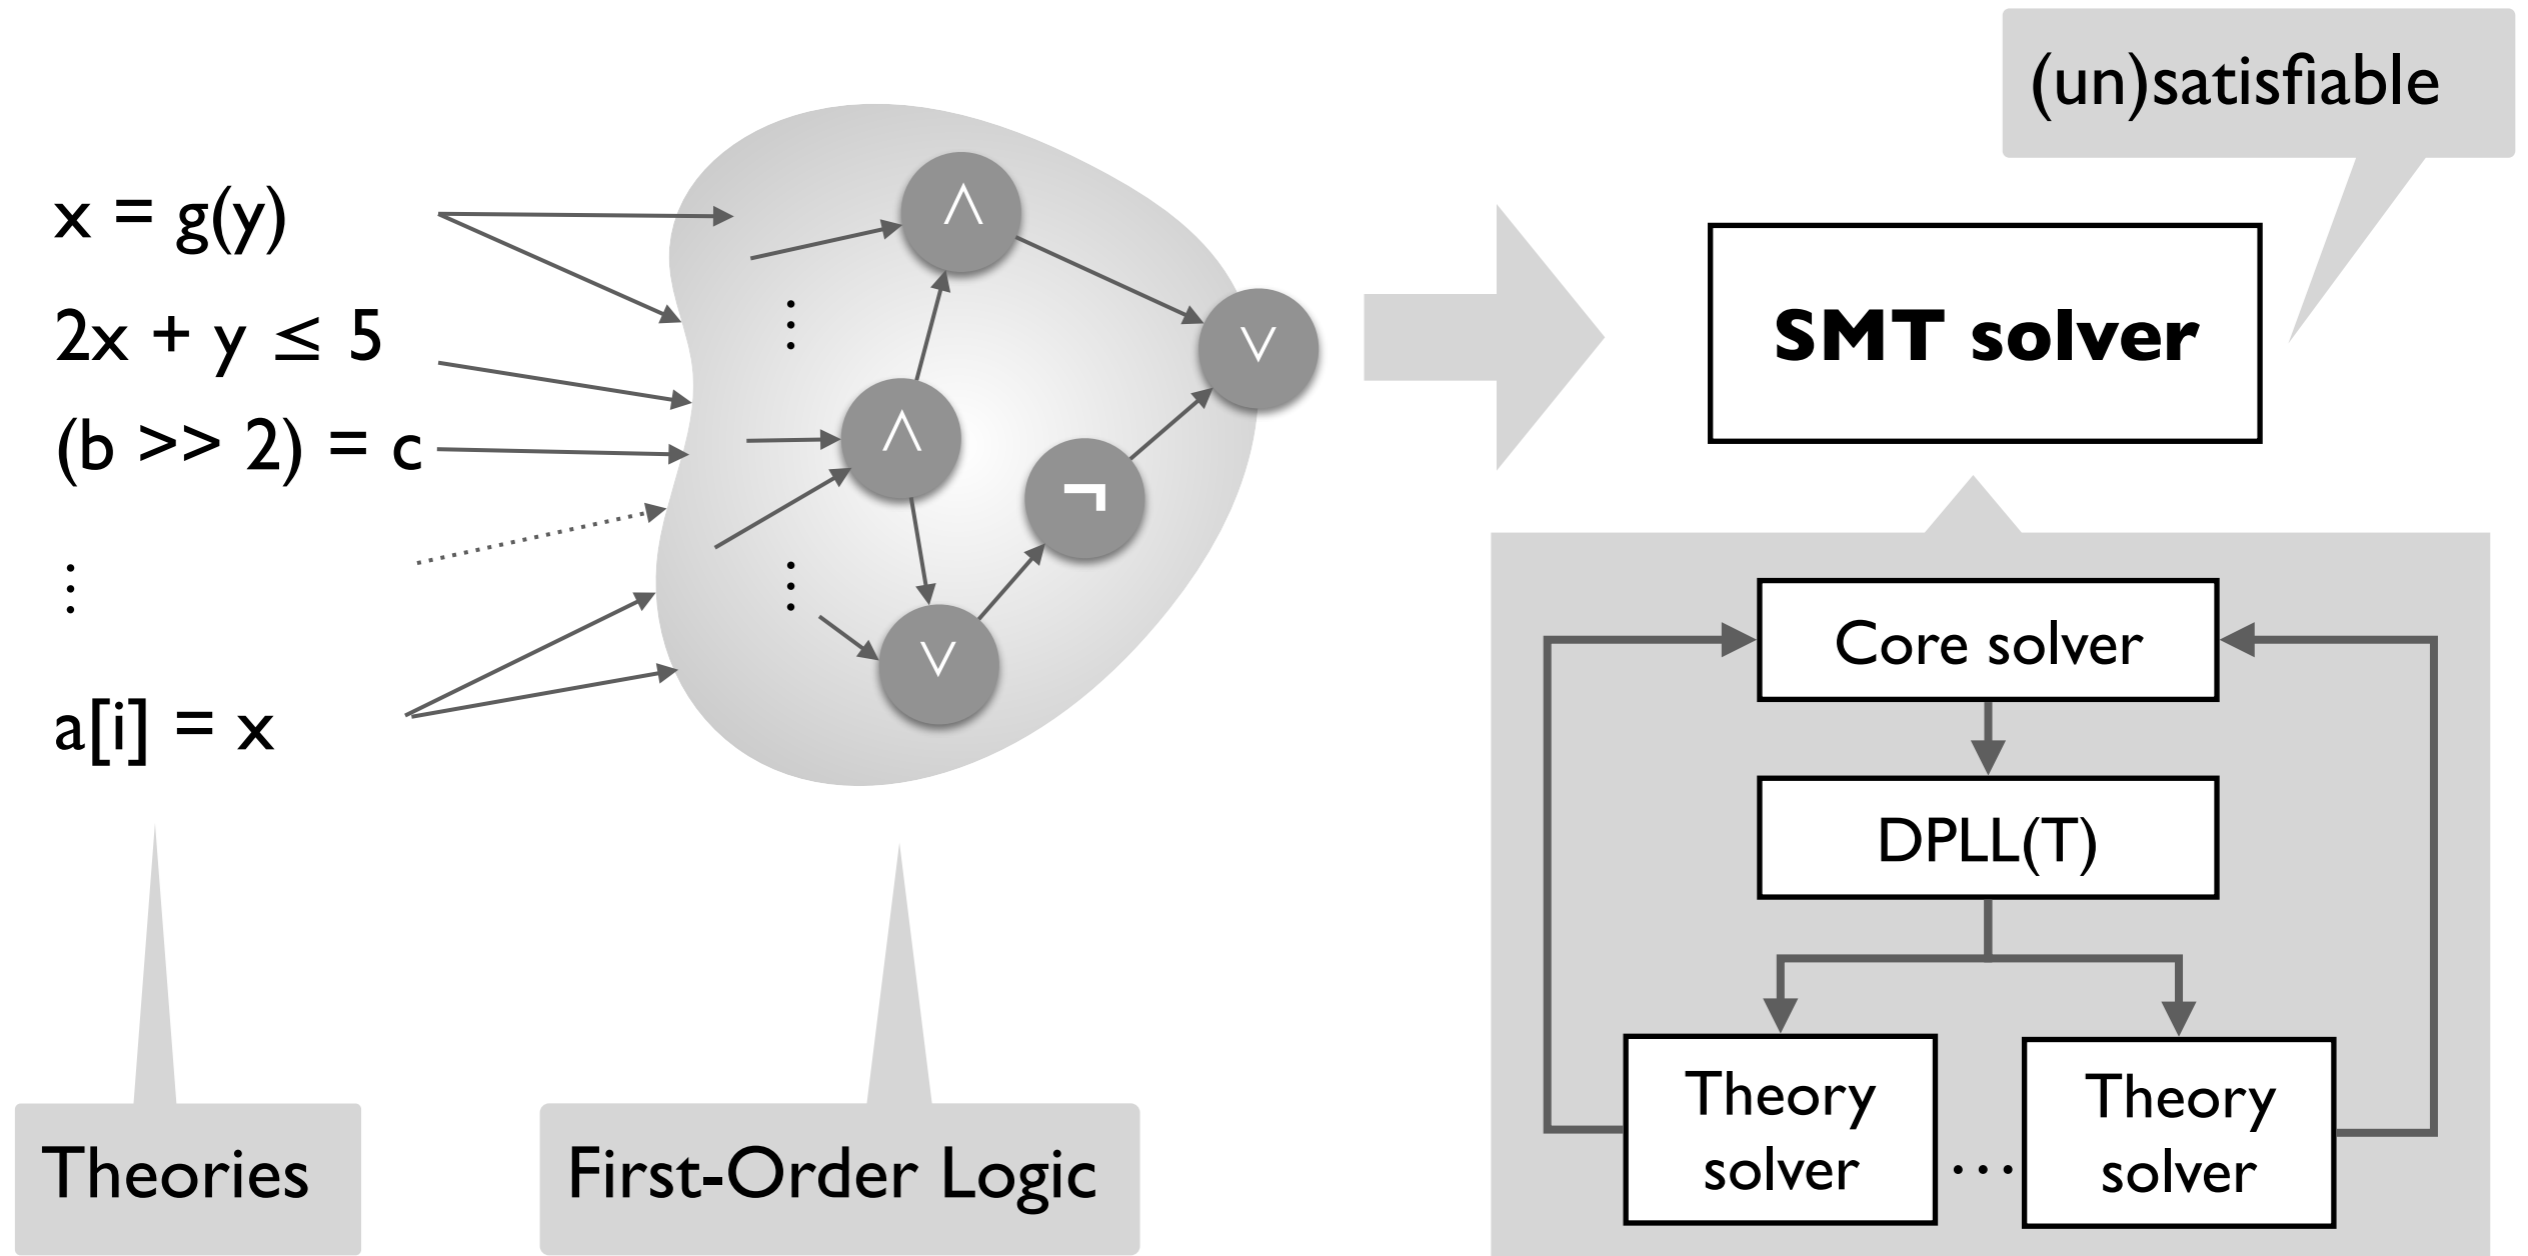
(un)satisfiable

x = g(y)

2x + y ≤ 5

(b >> 2) = c

⋮

a[i] = x

$\wedge$

⋮

$\wedge$

$\neg$

$\vee$

⋮

$\vee$

SMT solver

Core solver

DPLL(T)

Theory solver

…

Theory solver

Theories

First-Order Logic